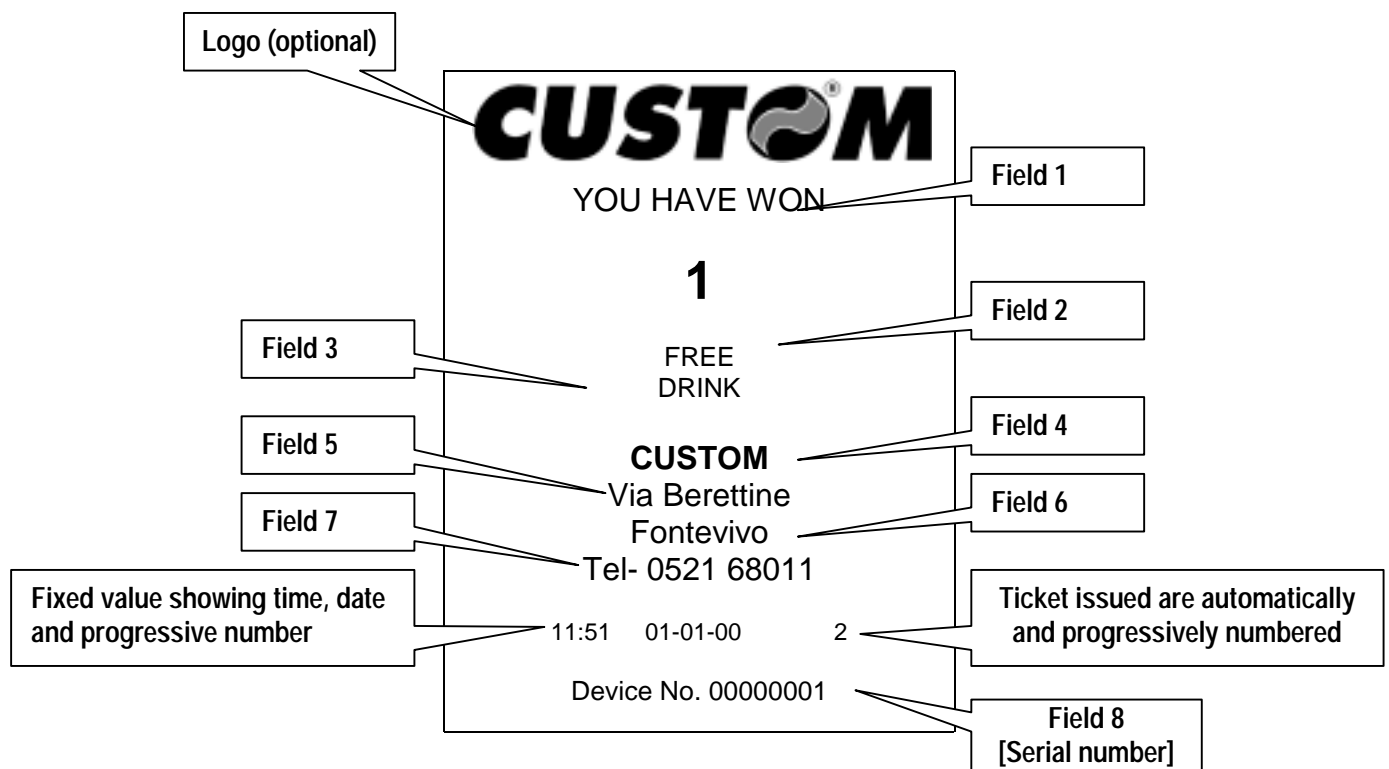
Logo (optional)

CUSTOM®

YOU HAVE WON

Field 1

1

Field 2

Field 3

FREE
DRINK

Field 4

Field 5

CUSTOM
Via Berettine
Fontevivo

Field 6

Field 7

Tel- 0521 68011

Fixed value showing time, date and progressive number

11:51 01-01-00 2

Ticket issued are automatically and progressively numbered

Device No. 00000001

Field 8
[Serial number]